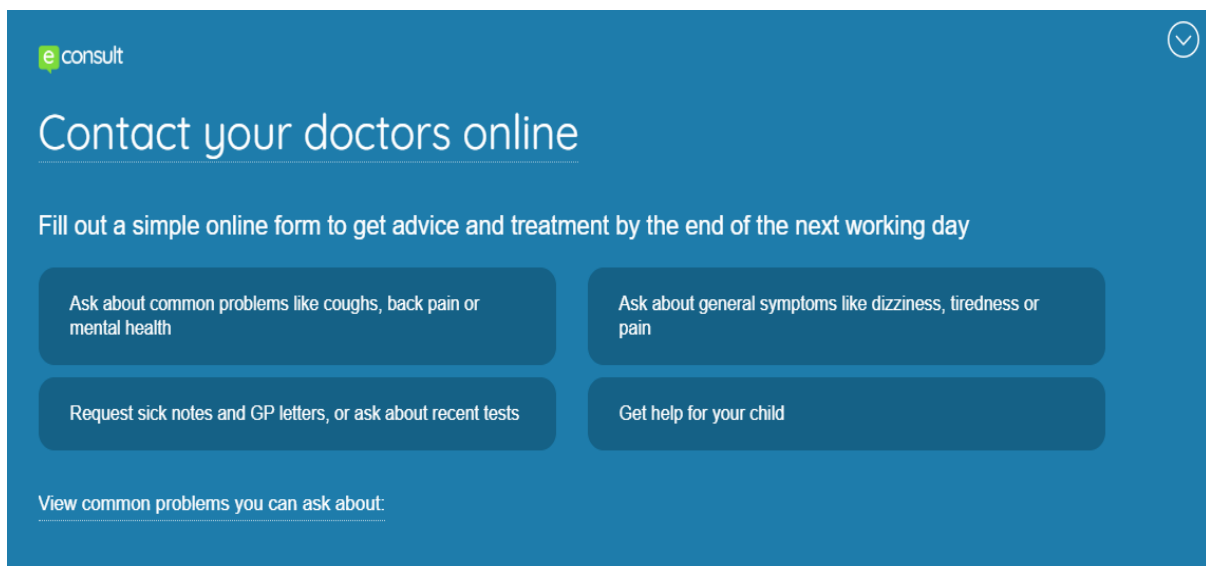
e consult

Contact your doctors online

Fill out a simple online form to get advice and treatment by the end of the next working day

Ask about common problems like coughs, back pain or mental health

Ask about general symptoms like dizziness, tiredness or pain

Request sick notes and GP letters, or ask about recent tests

Get help for your child

View common problems you can ask about: